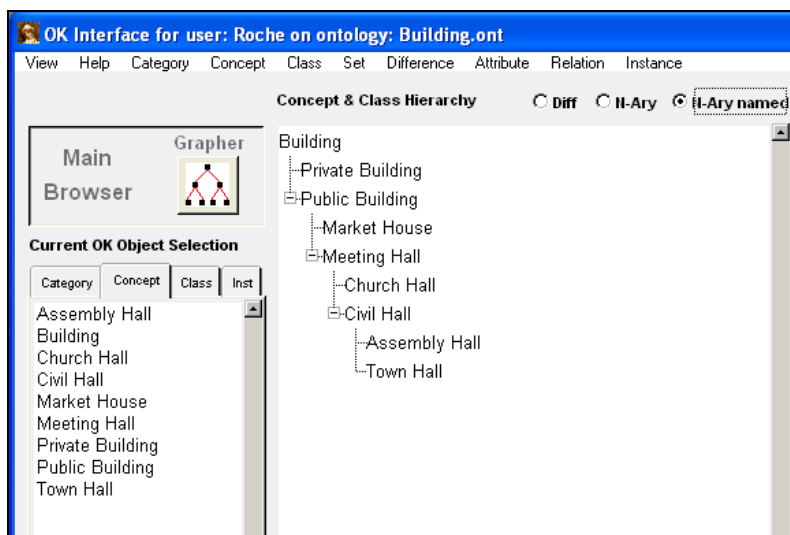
OK Interface for user: Roche on ontology: Building.ont

View Help Category Concept Class Set Difference Attribute Relation Instance

Concept & Class Hierarchy

Diff N-Ary N-Ary named

Main Browser

Grapher

Current OK Object Selection

Category Concept Class Inst

Assembly Hall
Building
Church Hall
Civil Hall
Market House
Meeting Hall
Private Building
Public Building
Town Hall

Building
Private Building
Public Building
Market House
Meeting Hall
Church Hall
Civil Hall
Assembly Hall
Town Hall